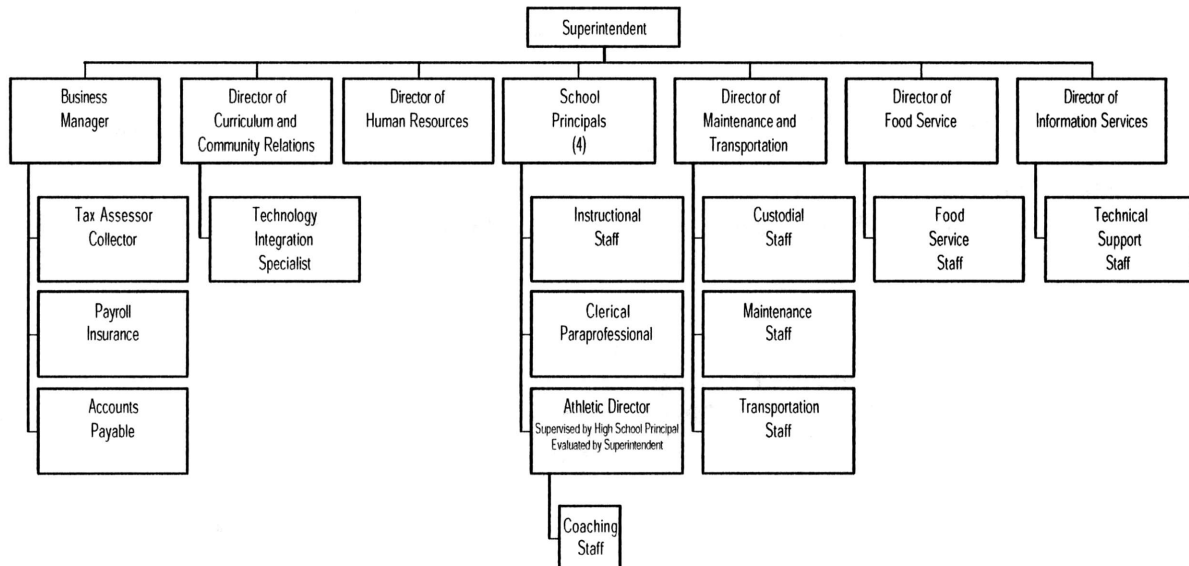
Superintendent

Business Manager

Tax Assessor Collector

Payroll Insurance

Accounts Payable

Director of Curriculum and Community Relations

Technology Integration Specialist

Director of Human Resources

School Principals (4)

Instructional Staff

Clerical Paraprofessional

Athletic Director
Supervised by High School Principal
Evaluated by Superintendent

Coaching Staff

Director of Maintenance and Transportation

Custodial Staff

Maintenance Staff

Transportation Staff

Director of Food Service

Food Service Staff

Director of Information Services

Technical Support Staff